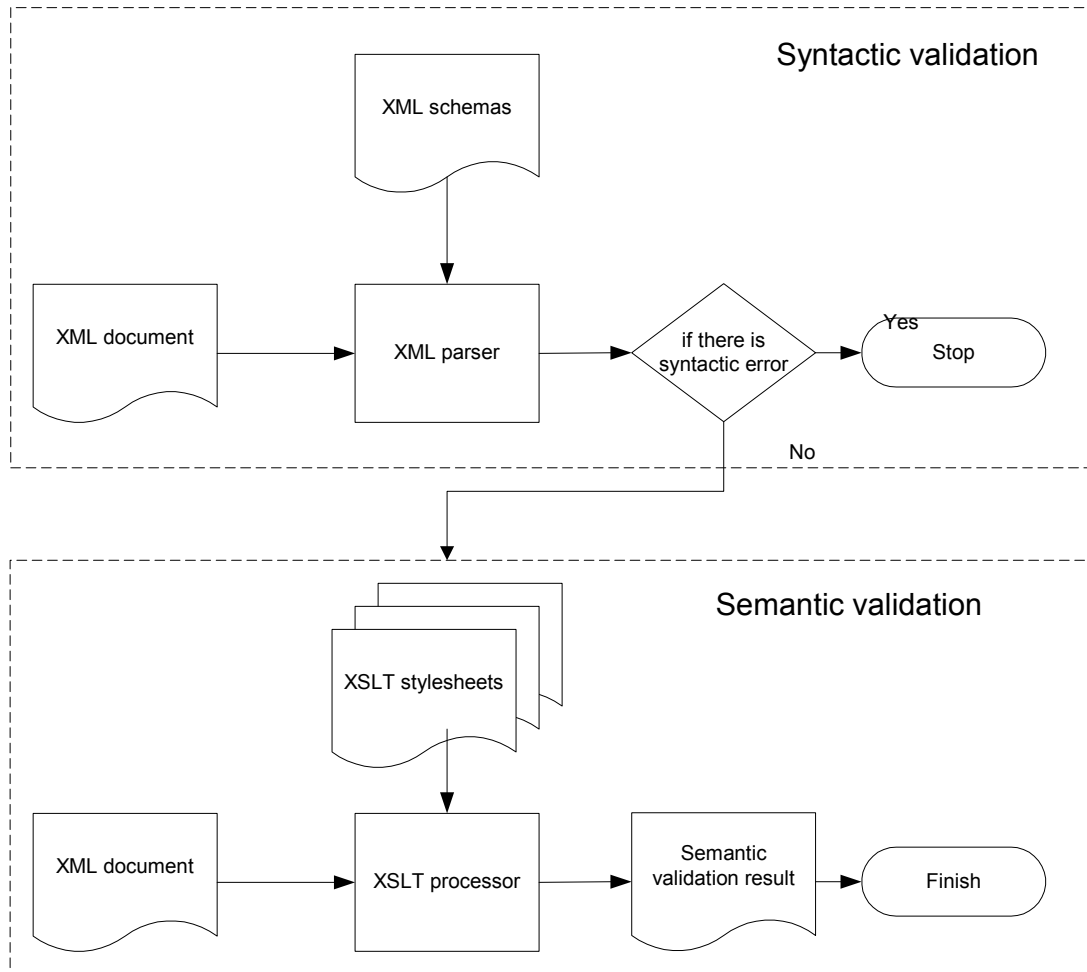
Syntactic validation

XML schemas

XML document

XML parser

if there is syntactic error

Yes

Stop

No

Semantic validation

XSLT stylesheets

XML document

XSLT processor

Semantic validation result

Finish